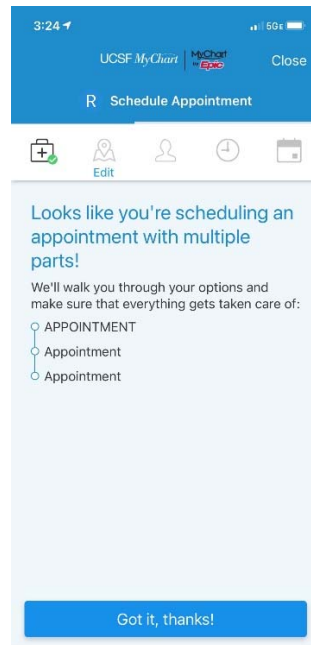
3:24
5G

UCSF MyChart | MyChart by Epic
Close

R Schedule Appointment

Edit

Looks like you're scheduling an appointment with multiple parts!

We'll walk you through your options and make sure that everything gets taken care of:

APPOINTMENT

Appointment

Appointment

Got it, thanks!